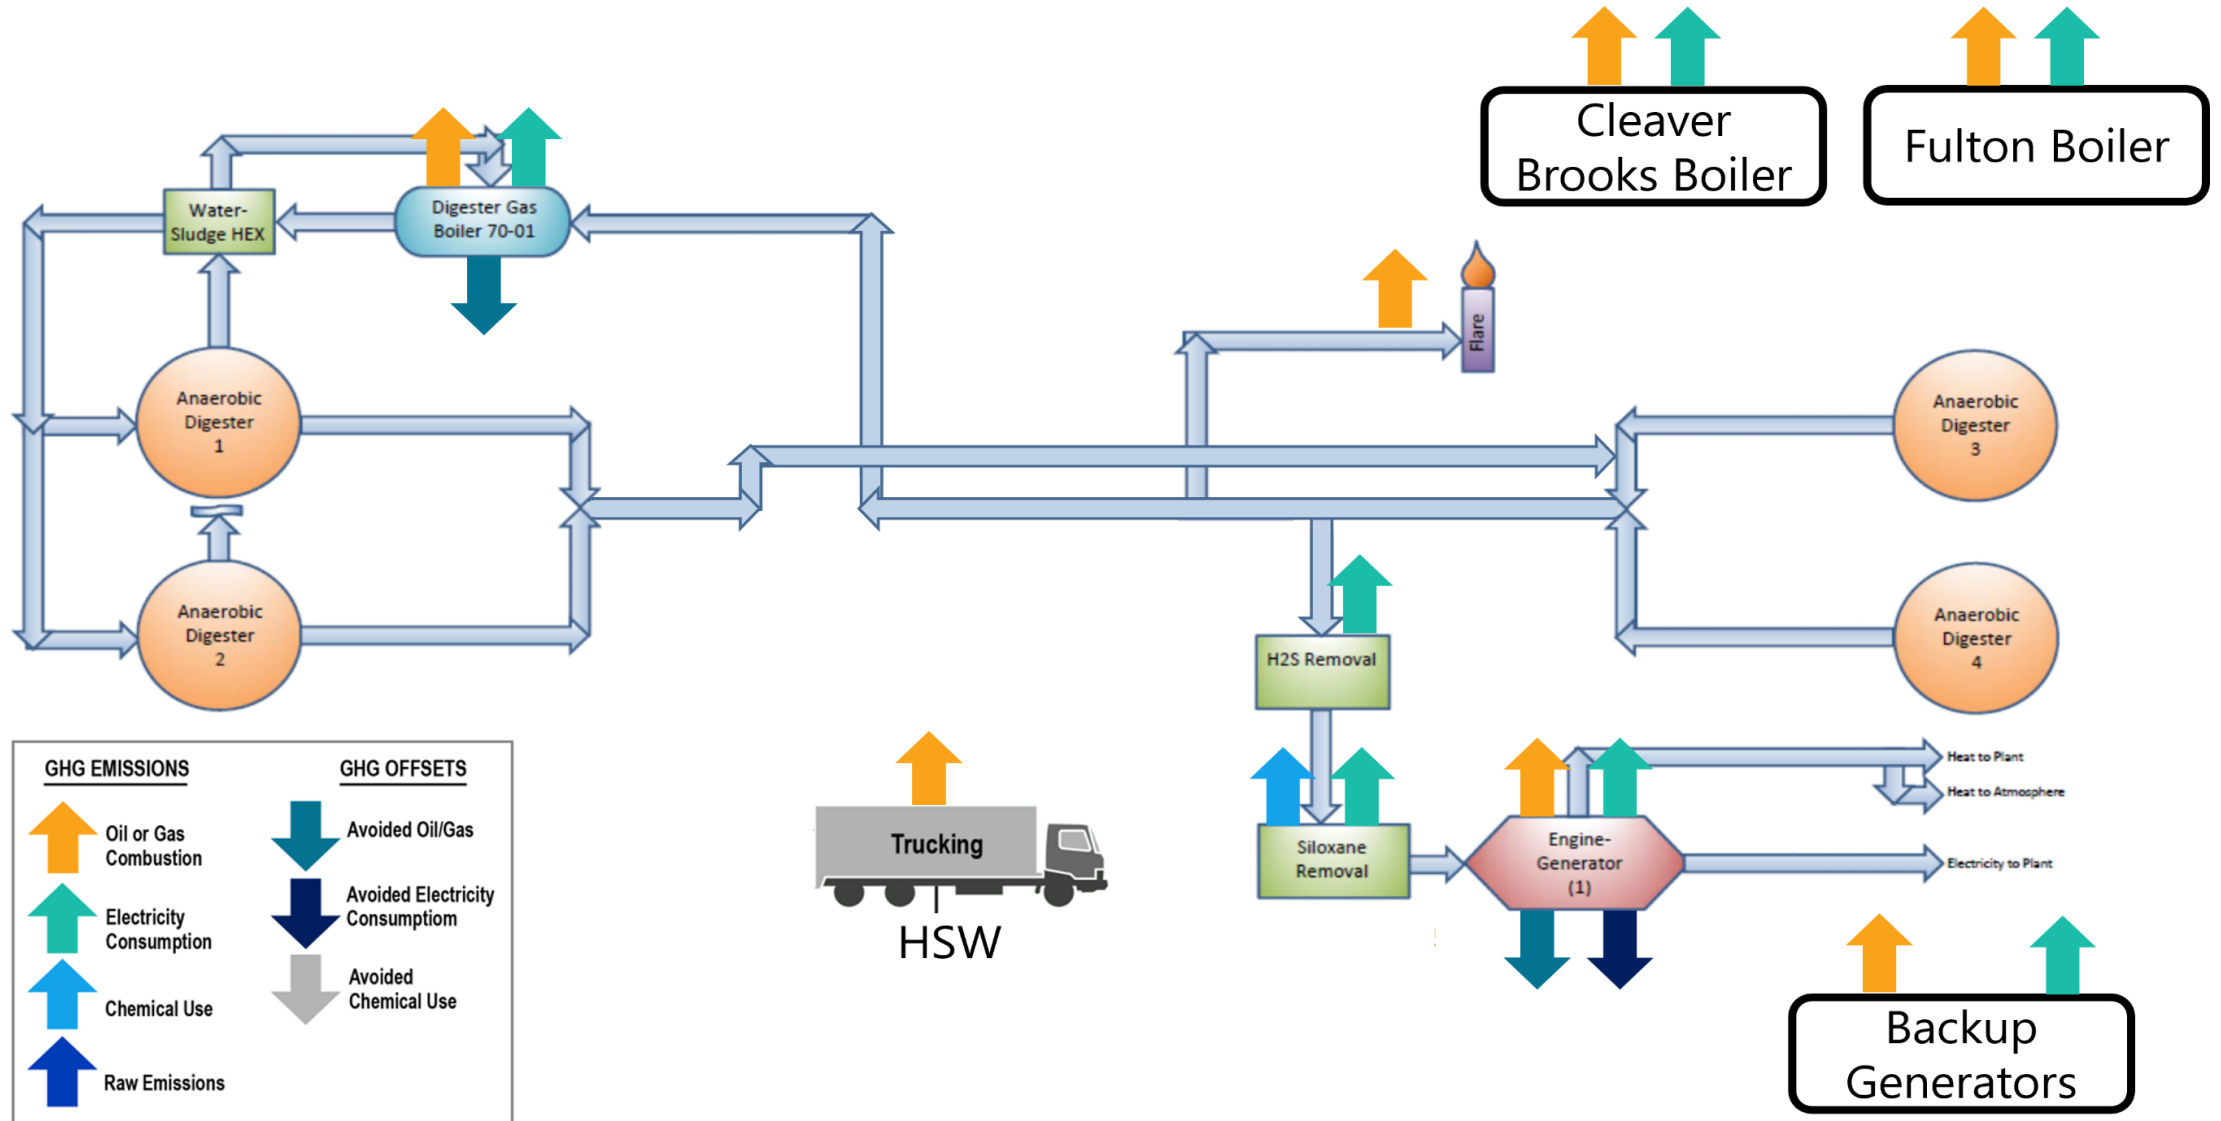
Cleaver Brooks Boiler

Fulton Boiler

Water-Sludge HEX

Digester Gas Boiler 70-01

Flare

Anaerobic Digester 1

Anaerobic Digester 2

Anaerobic Digester 3

Anaerobic Digester 4

H2S Removal

Siloxane Removal

Engine-Generator (1)

Heat to Plant

Heat to Atmosphere

Electricity to Plant

Trucking

HSW

Backup Generators

GHG EMISSIONS

Oil or Gas Combustion

Electricity Consumption

Chemical Use

Raw Emissions

GHG OFFSETS

Avoided Oil/Gas

Avoided Electricity Consumptiom

Avoided Chemical Use